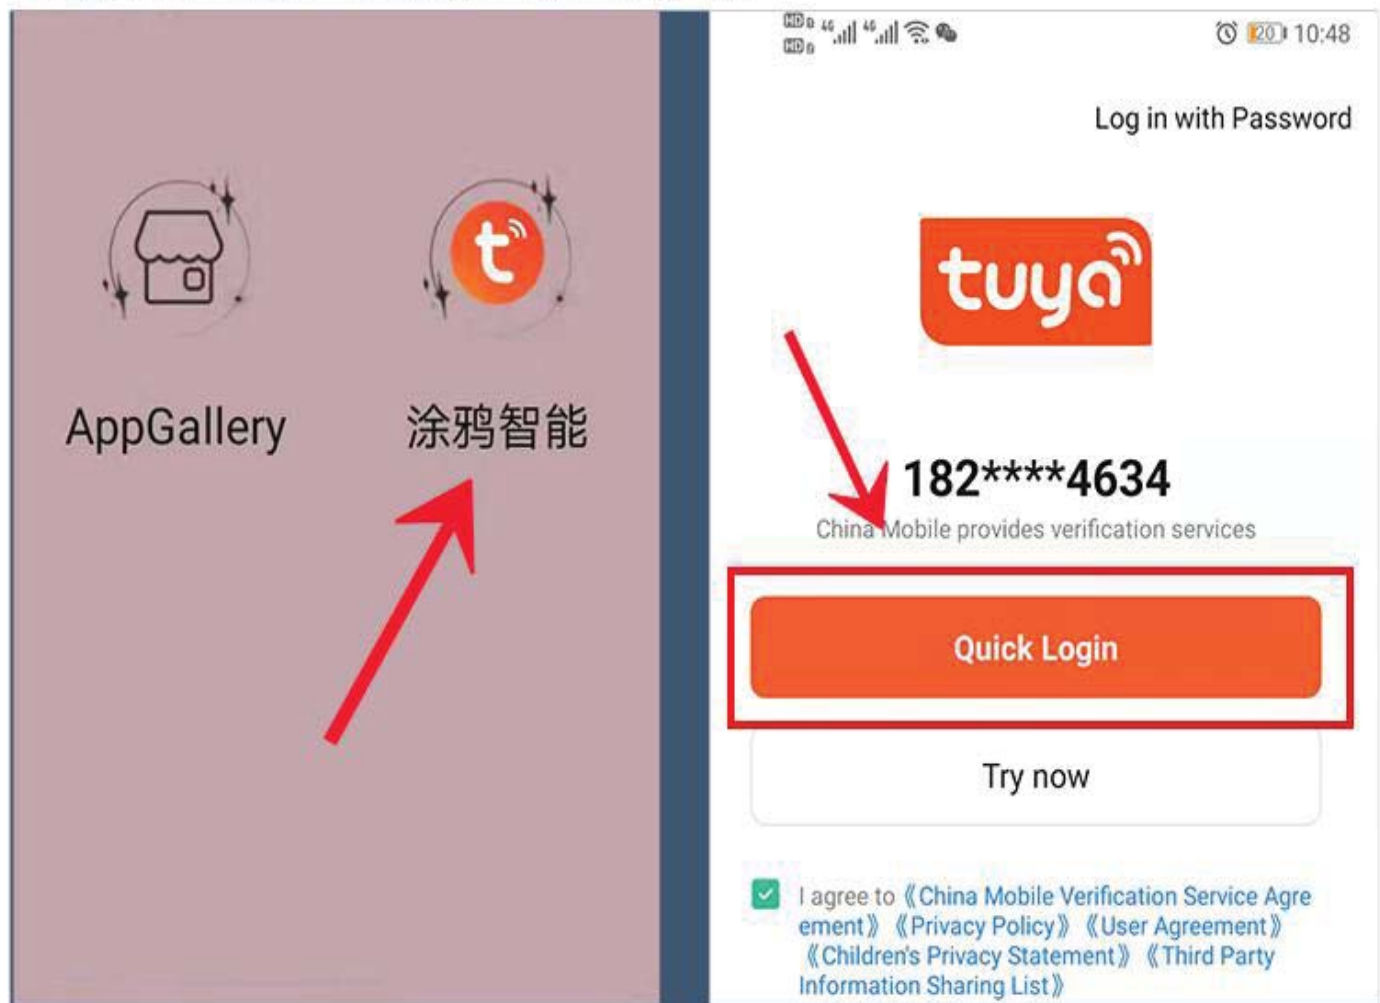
AppGallery

涂鸦智能

20 10:48

Log in with Password

tuya

182****4634

China Mobile provides verification services

Quick Login

Try now

I agree to《China Mobile Verification Service Agreement》《Privacy Policy》《User Agreement》《Children's Privacy Statement》《Third Party Information Sharing List》